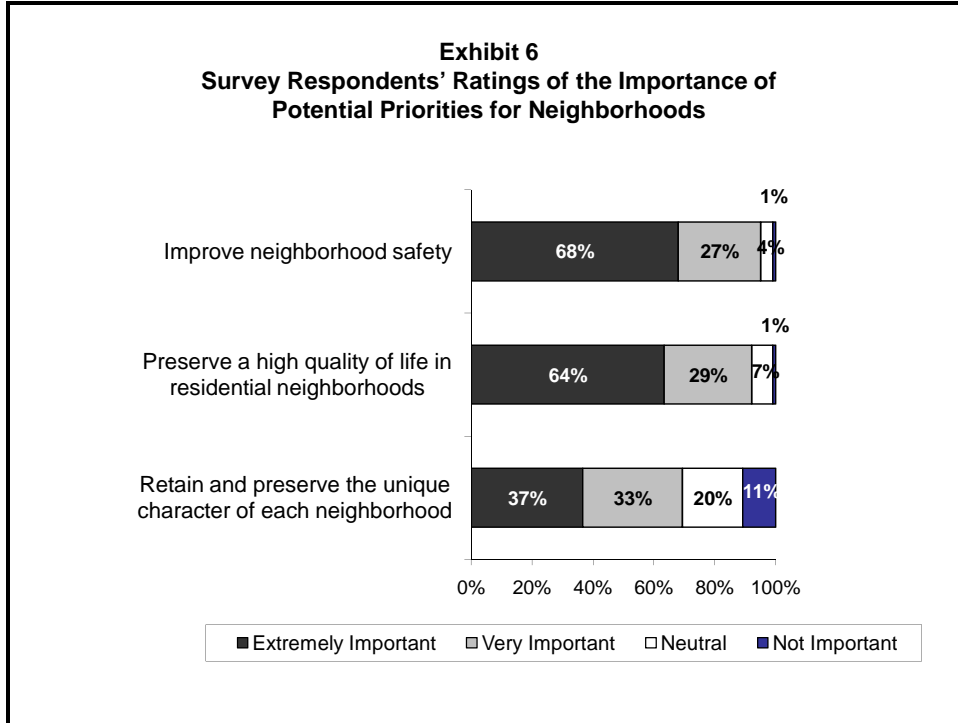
Exhibit 6
Survey Respondents' Ratings of the Importance of Potential Priorities for Neighborhoods

Improve neighborhood safety
68%
27%
4%
1%

Preserve a high quality of life in residential neighborhoods
64%
29%
7%
1%

Retain and preserve the unique character of each neighborhood
37%
33%
20%
11%

0%
20%
40%
60%
80%
100%

Extremely Important
Very Important
Neutral
Not Important